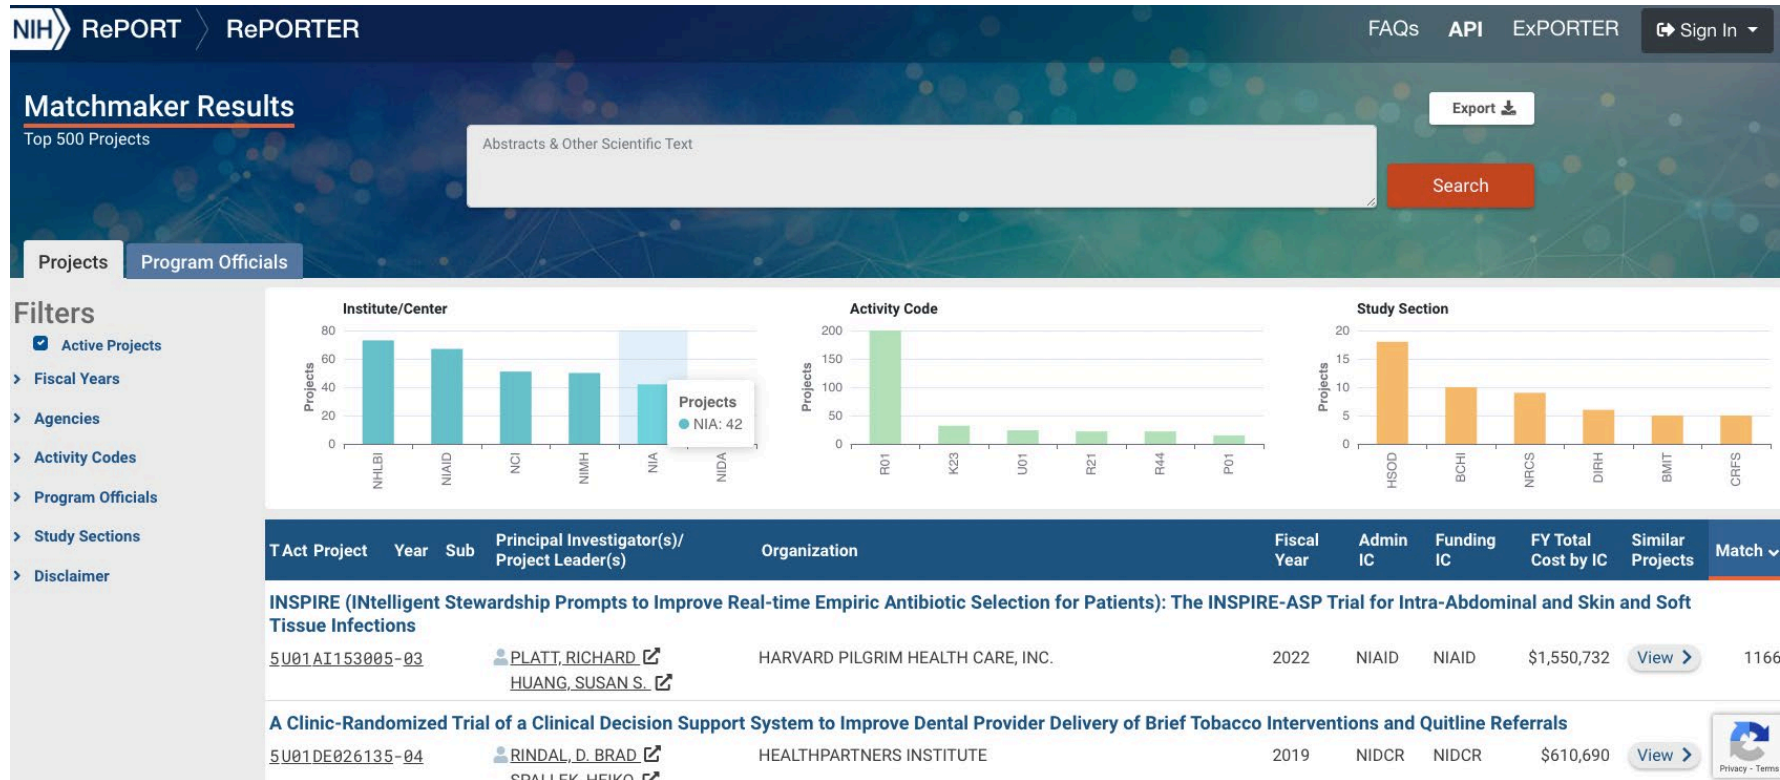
NIH RePORT RePORTER

FAQs API ExPORTER Sign In

Matchmaker Results
Top 500 Projects

Abstracts & Other Scientific Text

Export

Search

Projects Program Officials

Filters
Active Projects
Fiscal Years
Agencies
Activity Codes
Program Officials
Study Sections
Disclaimer

Institute/Center
Projects
80
60
40
20
0
NHLBI NIAID NCI NIMH NIA NIDA
Projects
NIA: 42

Activity Code
Projects
200
150
100
50
0
R01 K23 U01 R21 R44 P01

Study Section
Projects
20
15
10
5
0
HSOD BCHI NRCS DIRH BMIT CRFS

| T Act Project | Year | Sub | Principal Investigator(s)/ Project Leader(s) | Organization | Fiscal Year | Admin IC | Funding IC | FY Total Cost by IC | Similar Projects | Match |
|---|---|---|---|---|---|---|---|---|---|---|

INSPIRE (INtelligent Stewardship Prompts to Improve Real-time Empiric Antibiotic Selection for Patients): The INSPIRE-ASP Trial for Intra-Abdominal and Skin and Soft Tissue Infections

5U01AI153005-03 PLATT, RICHARD HUANG, SUSAN S. HARVARD PILGRIM HEALTH CARE, INC. 2022 NIAID NIAID $1,550,732 View 1166

A Clinic-Randomized Trial of a Clinical Decision Support System to Improve Dental Provider Delivery of Brief Tobacco Interventions and Quitline Referrals

5U01DE026135-04 RINDAL, D. BRAD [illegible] HEALTHPARTNERS INSTITUTE 2019 NIDCR NIDCR $610,690 View

Privacy - Terms